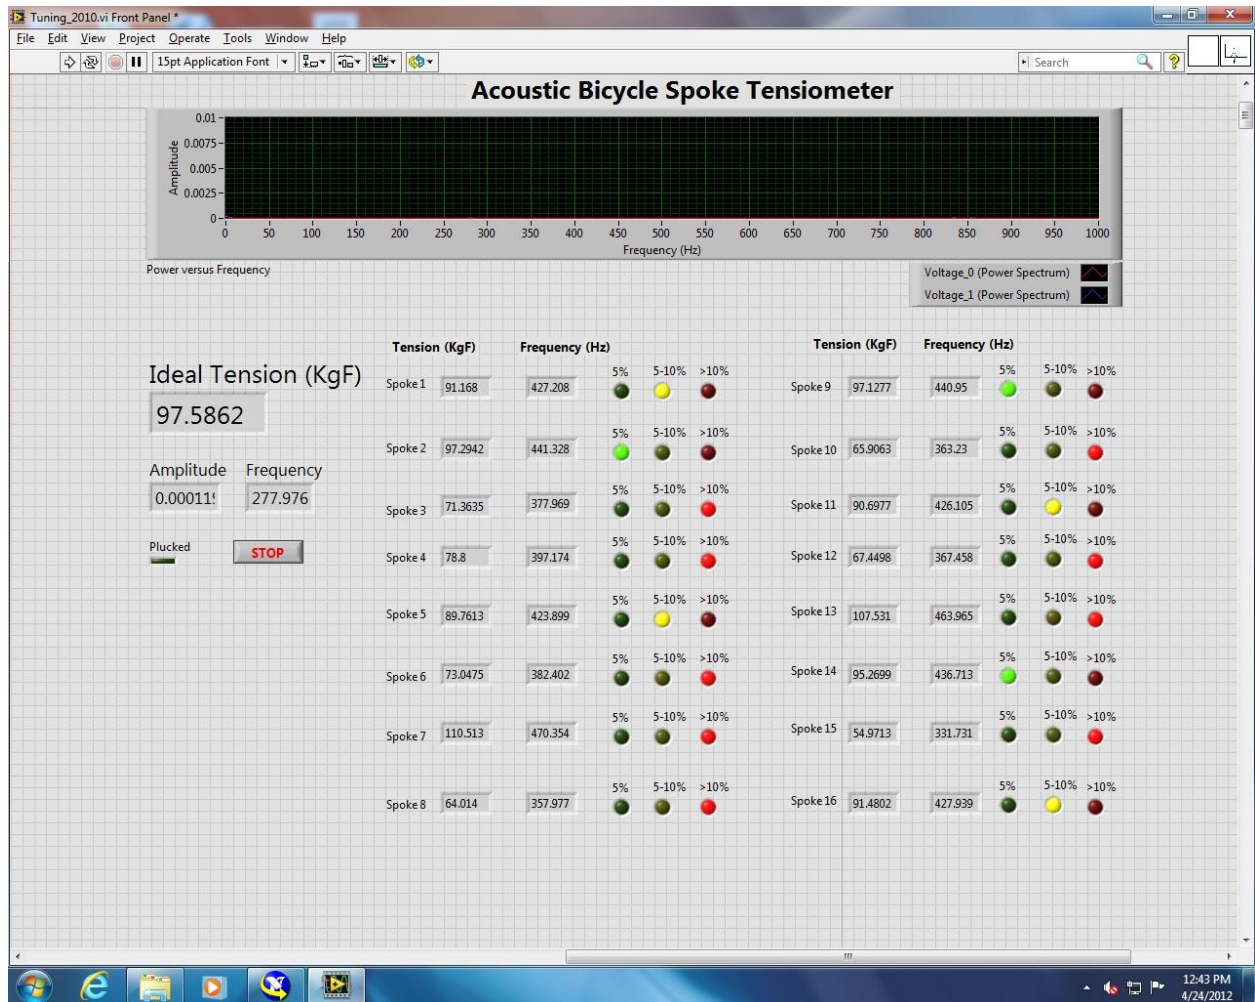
Tuning_2010.vi Front Panel *

File Edit View Project Operate Tools Window Help

15pt Application Font

Search

Acoustic Bicycle Spoke Tensiometer

0.01
0.0075
0.005
0.0025
0
Amplitude

0 50 100 150 200 250 300 350 400 450 500 550 600 650 700 750 800 850 900 950 1000
Frequency (Hz)

Power versus Frequency

Voltage_0 (Power Spectrum)
Voltage_1 (Power Spectrum)

Ideal Tension (KgF)
97.5862

Amplitude Frequency
0.00011! 277.976

Plucked
STOP

| | Tension (KgF) | Frequency (Hz) | 5% | 5-10% | >10% |
|---|---|---|---|---|---|
| Spoke 1 | 91.168 | 427.208 | 5% | 5-10% | >10% |
| Spoke 2 | 97.2942 | 441.328 | 5% | 5-10% | >10% |
| Spoke 3 | 71.3635 | 377.969 | 5% | 5-10% | >10% |
| Spoke 4 | 78.8 | 397.174 | 5% | 5-10% | >10% |
| Spoke 5 | 89.7613 | 423.899 | 5% | 5-10% | >10% |
| Spoke 6 | 73.0475 | 382.402 | 5% | 5-10% | >10% |
| Spoke 7 | 110.513 | 470.354 | 5% | 5-10% | >10% |
| Spoke 8 | 64.014 | 357.977 | 5% | 5-10% | >10% |

| | Tension (KgF) | Frequency (Hz) | 5% | 5-10% | >10% |
|---|---|---|---|---|---|
| Spoke 9 | 97.1277 | 440.95 | 5% | 5-10% | >10% |
| Spoke 10 | 65.9063 | 363.23 | 5% | 5-10% | >10% |
| Spoke 11 | 90.6977 | 426.105 | 5% | 5-10% | >10% |
| Spoke 12 | 67.4498 | 367.458 | 5% | 5-10% | >10% |
| Spoke 13 | 107.531 | 463.965 | 5% | 5-10% | >10% |
| Spoke 14 | 95.2699 | 436.713 | 5% | 5-10% | >10% |
| Spoke 15 | 54.9713 | 331.731 | 5% | 5-10% | >10% |
| Spoke 16 | 91.4802 | 427.939 | 5% | 5-10% | >10% |

12:43 PM
4/24/2012